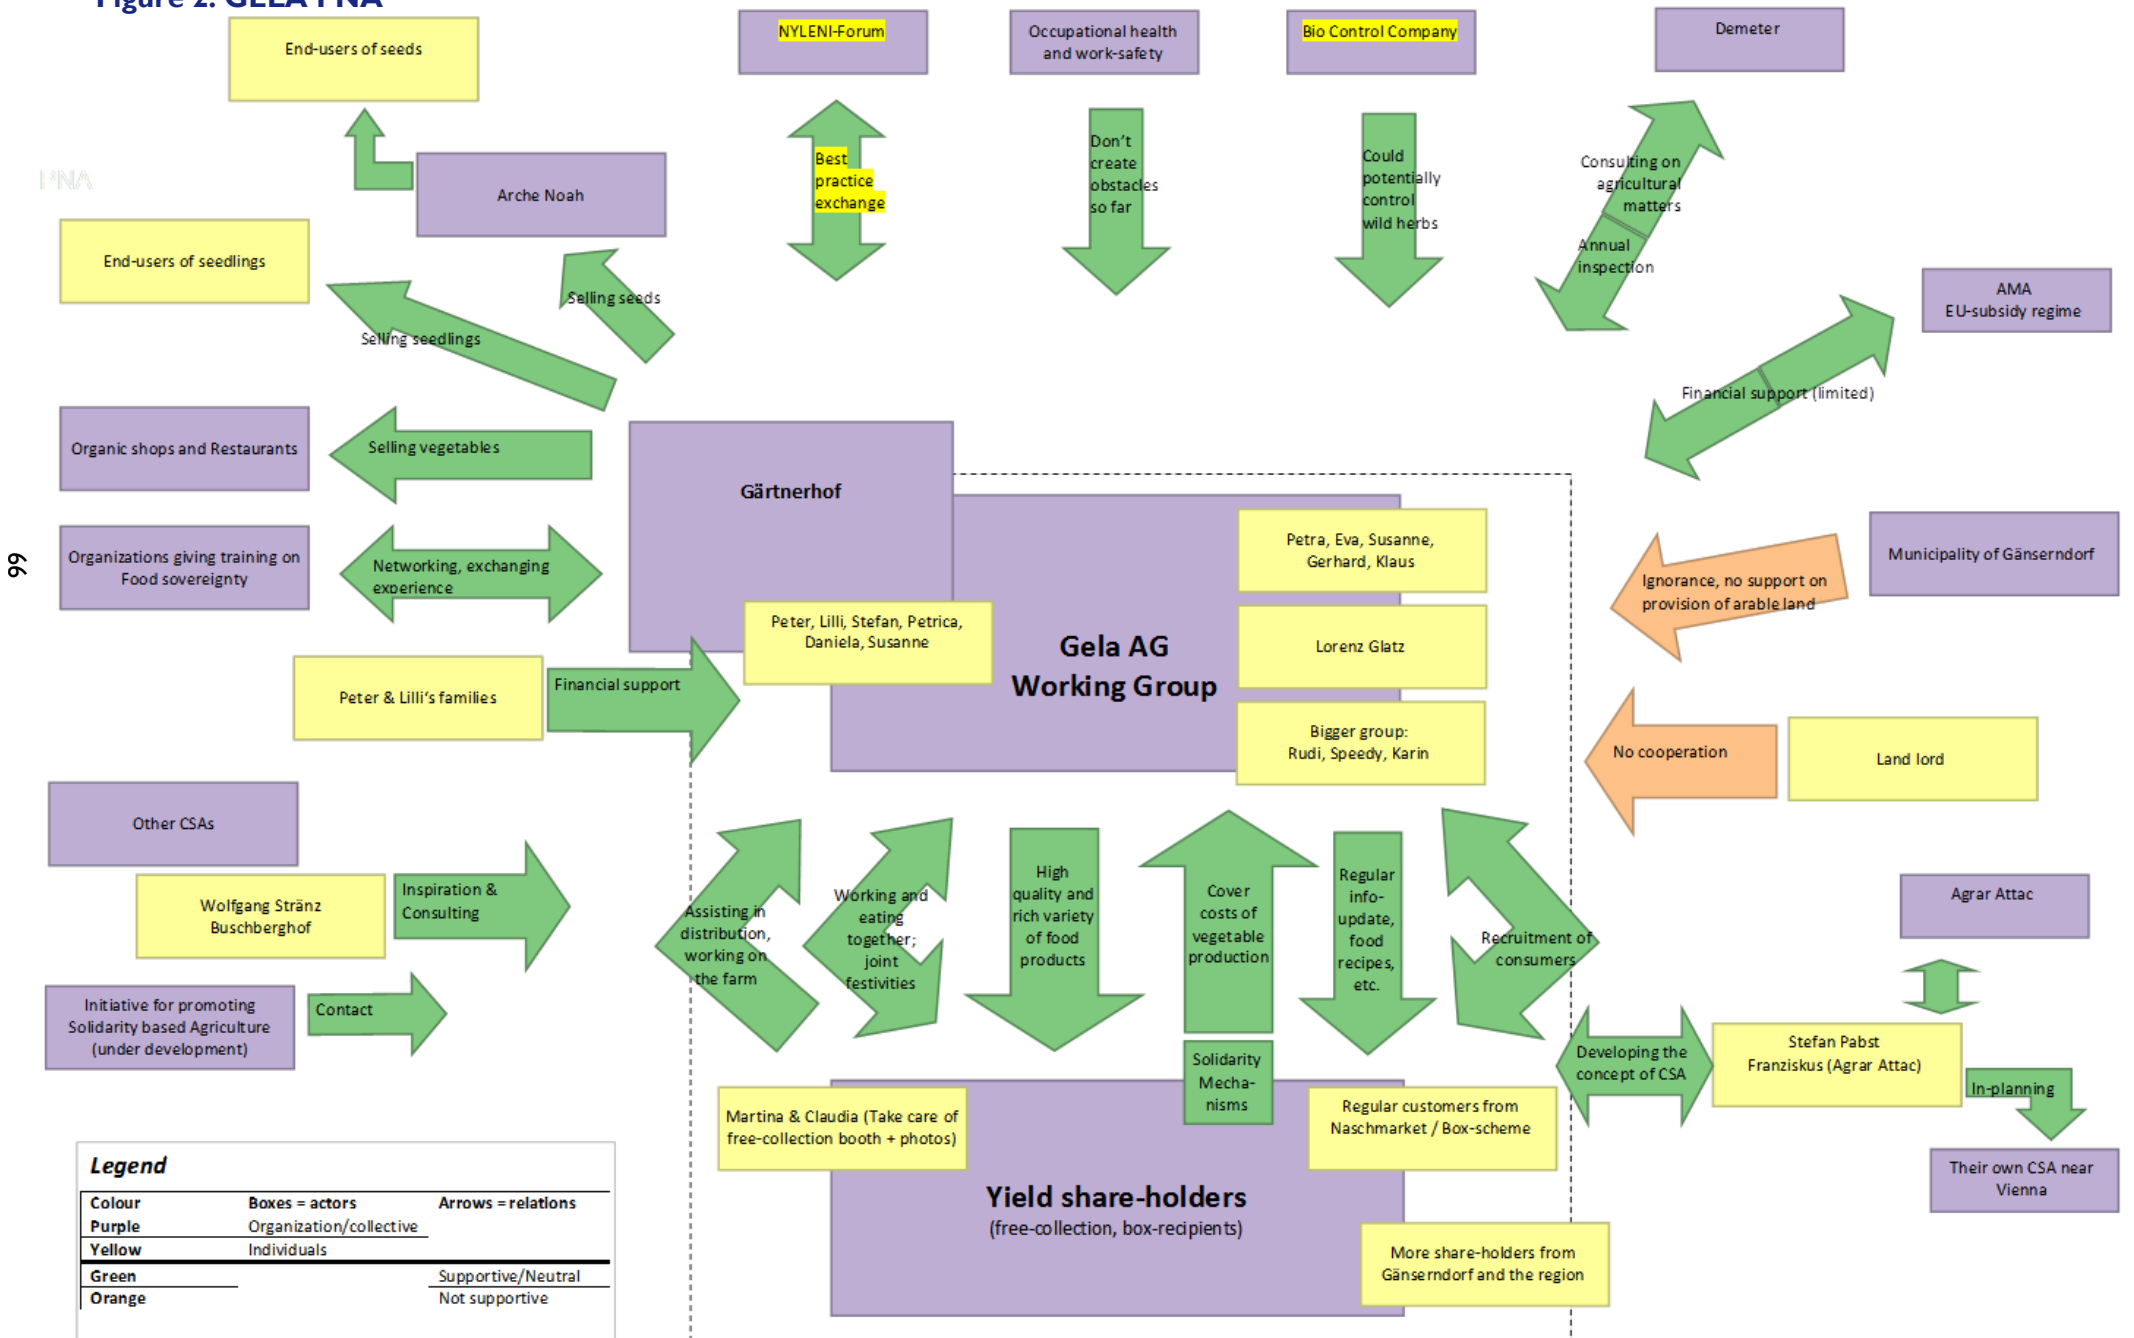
Figure 2: GELA PNA

End-users of seeds

NYLENI-Forum

Occupational health and work-safety

Bio Control Company

Demeter

Best practice exchange

Don't create obstacles so far

Could potentially control wild herbs

Consulting on agricultural matters

Annual inspection

Arche Noah

End-users of seedlings

Selling seeds

Selling seedlings

AMA
EU-subsidy regime

Financial support (limited)

Organic shops and Restaurants

Selling vegetables

Gärtnerhof

Organizations giving training on Food sovereignty

Networking, exchanging experience

Petra, Eva, Susanne, Gerhard, Klaus

Municipality of Gänserndorf

Ignorance, no support on provision of arable land

Peter, Lilli, Stefan, Petrica, Daniela, Susanne

Gela AG
Working Group

Lorenz Glatz

Peter & Lilli's families

Financial support

Bigger group:
Rudi, Speedy, Karin

No cooperation

Land lord

99

Other CSAs

Wolfgang Stränz
Buschberghof

Inspiration & Consulting

Assisting in distribution, working on the farm

Working and eating together; joint festivities

High quality and rich variety of food products

Cover costs of vegetable production

Regular info-update, food recipes, etc.

Recruitment of consumers

Agrar Attac

Initiative for promoting Solidarity based Agriculture (under development)

Contact

Solidarity Mecha-nisms

Developing the concept of CSA

Stefan Pabst
Franziskus (Agrar Attac)

In-planning

Martina & Claudia (Take care of free-collection booth + photos)

Regular customers from Naschmarket / Box-scheme

Their own CSA near Vienna

Yield share-holders
(free-collection, box-recipients)

More share-holders from Gänserndorf and the region

Legend

| Colour | Boxes = actors | Arrows = relations |
|---|---|---|
| Purple | Organization/collective | |
| Yellow | Individuals | |
| Green | | Supportive/Neutral |
| Orange | | Not supportive |